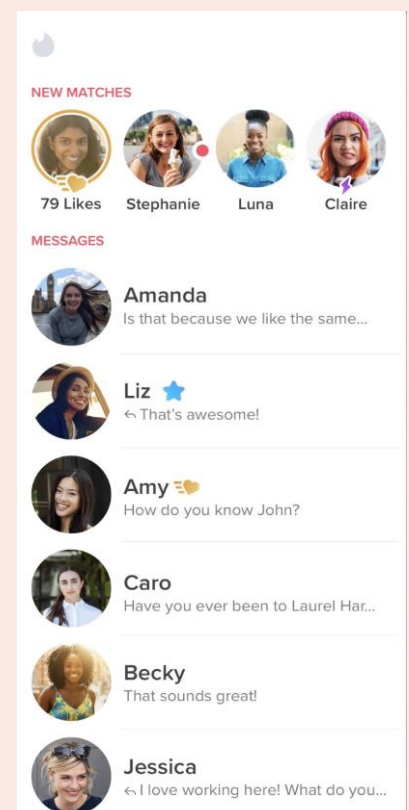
NEW MATCHES

79 Likes
Stephanie
Luna
Claire

MESSAGES

Amanda
Is that because we like the same...

Liz
↩ That's awesome!

Amy
How do you know John?

Caro
Have you ever been to Laurel Har...

Becky
That sounds great!

Jessica
↩ I love working here! What do you...